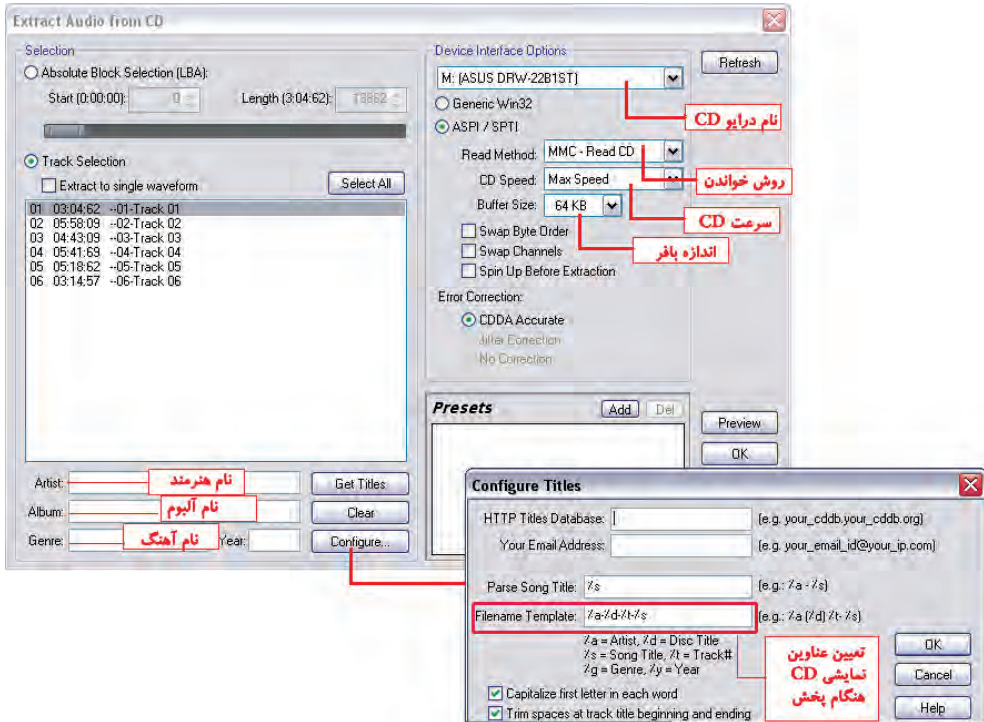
Extract Audio from CD

Selection

Absolute Block Selection (LBA):

Start (0:00:00): 0

Length (3:04:62): 13862

Track Selection

Extract to single waveform

Select All

01 03:04:62 --01-Track 01
02 05:58:09 --02-Track 02
03 04:43:09 --03-Track 03
04 05:41:69 --04-Track 04
05 05:18:62 --05-Track 05
06 03:14:57 --06-Track 06

Artist:
نام هنرمند

Album:
نام آلبوم

Genre:
نام آهنگ

Year:

Get Titles

Clear

Configure...

Device Interface Options

M: (ASUS DRW-22B1ST)

نام درایو CD

Generic Win32

ASPI / SPTI

Read Method: MMC - Read CD

روش خواندن

CD Speed: Max Speed

سرعت CD

Buffer Size: 64 KB

اندازه بافر

Swap Byte Order

Swap Channels

Spin Up Before Extraction

Error Correction:

CDDA Accurate

Jitter Correction

No Correction

Refresh

Presets

Add

Del

Preview

OK

Configure Titles

HTTP Titles Database:

(e.g. your_cddb.your_cddb.org)

Your Email Address:

(e.g. your_email_id@your_ip.com)

Parse Song Title: %s

(e.g.: %a - %s)

Filename Template: %a-%d-%t-%s

(e.g.: %a (%d) %t- %s)

%a = Artist, %d = Disc Title
%s = Song Title, %t = Track#
%g = Genre, %y = Year

تعیین عناوین نمایشی CD هنگام پخش

OK

Cancel

Help

Capitalize first letter in each word

Trim spaces at track title beginning and ending